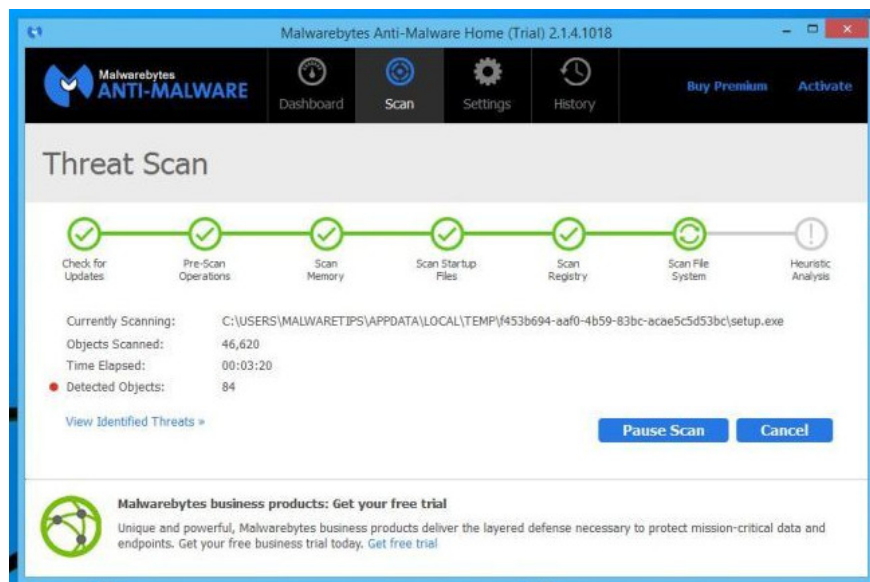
Malwarebytes Anti-Malware Home (Trial) 2.1.4.1018

Malwarebytes
ANTI-MALWARE

Dashboard
Scan
Settings
History

Buy Premium
Activate

Threat Scan

Check for Updates
Pre-Scan Operations
Scan Memory
Scan Startup Files
Scan Registry
Scan File System
Heuristic Analysis

Currently Scanning: C:\USERS\MALWARETIPS\APPDATA\LOCAL\TEMP\f453b694-aaf0-4b59-83bc-acae5c5d53bc\setup.exe
Objects Scanned: 46,620
Time Elapsed: 00:03:20
Detected Objects: 84

View Identified Threats »

Pause Scan
Cancel

Malwarebytes business products: Get your free trial

Unique and powerful, Malwarebytes business products deliver the layered defense necessary to protect mission-critical data and endpoints. Get your free business trial today. Get free trial